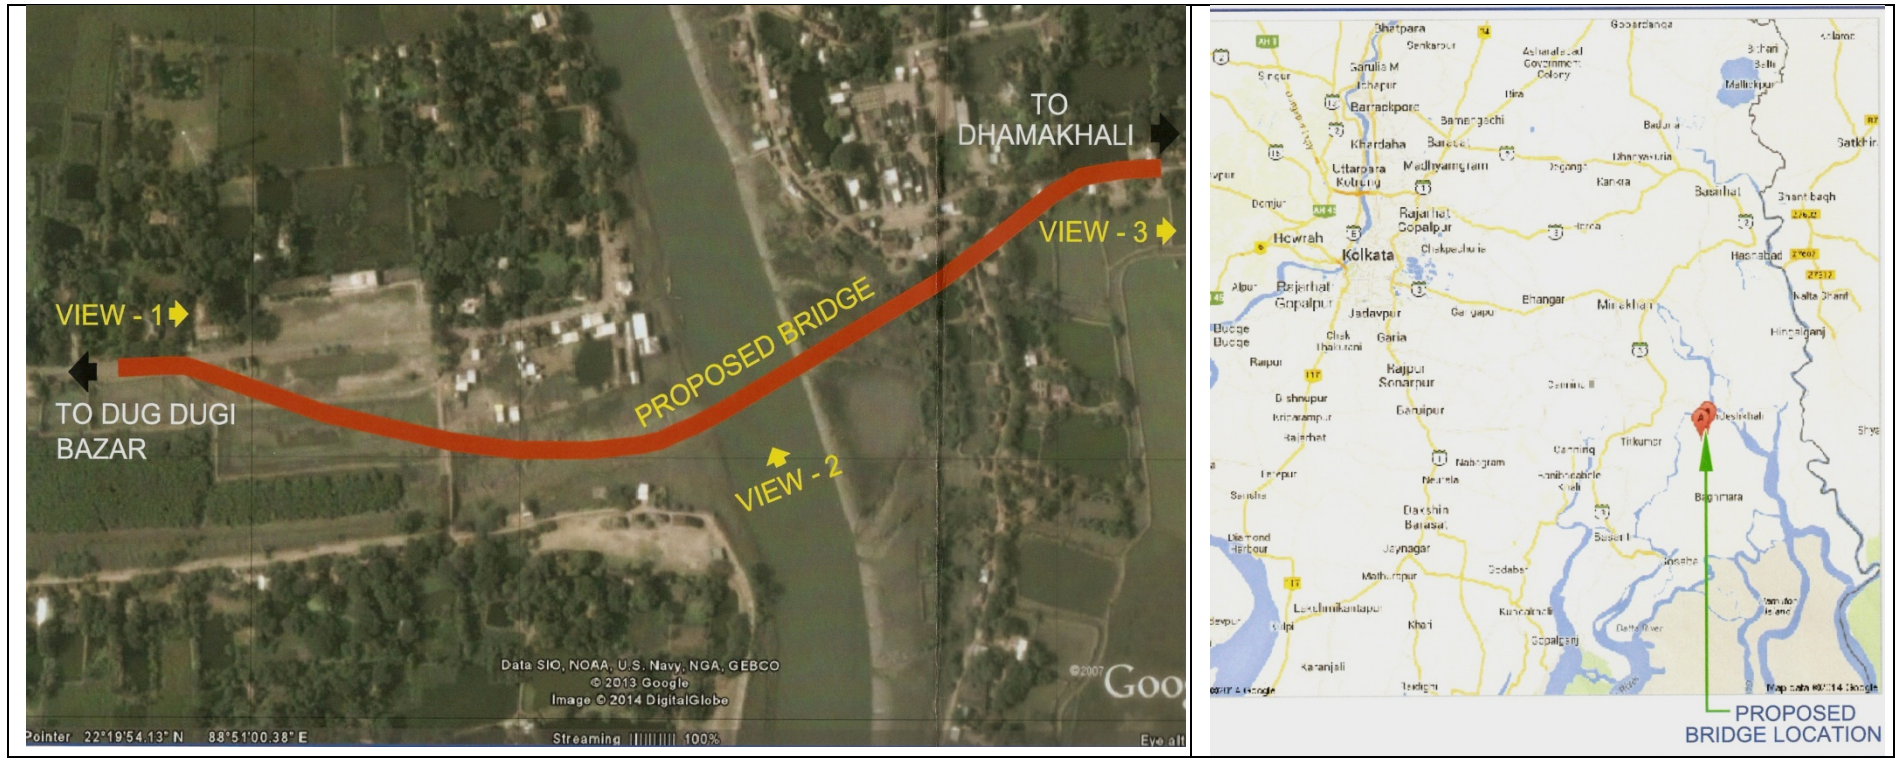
TO DHAMAKHALI

VIEW - 3

VIEW - 1

PROPOSED BRIDGE

TO DUG DUGI BAZAR

VIEW - 2

Data SIO, NOAA, U.S. Navy, NGA, GEBCO
© 2013 Google
Image © 2014 DigitalGlobe

©2007 Goo

Pointer 22°19'54.13" N 88°51'00.38" E Streaming |||||||||| 100% Eye alt

Bhatpara
Senkarpur
Gobardanga
Ashokanagar Government Colony
Barasat
Basirhat
Barrackpore
Khardaha
Madhyamgram
Uttarpara Kotrung
Rajarhat Gopalpur
Howrah
Kolkata
Domjur
Jadavpur
Garia
Bhangar
Minakhan
Hingalganj
Hasnabad
Rajpur Sonarpur
Baruipur
Canning
Dakshin Barasat
Jaynagar
Mathurapur
Lakshmikantapur
Diamond Harbour
Kulpi
Karanjali
Basanti
Gosaba
Bagmara
Tikkuria
Satkhira
Shyamnagar
Map data ©2014 Google

PROPOSED BRIDGE LOCATION